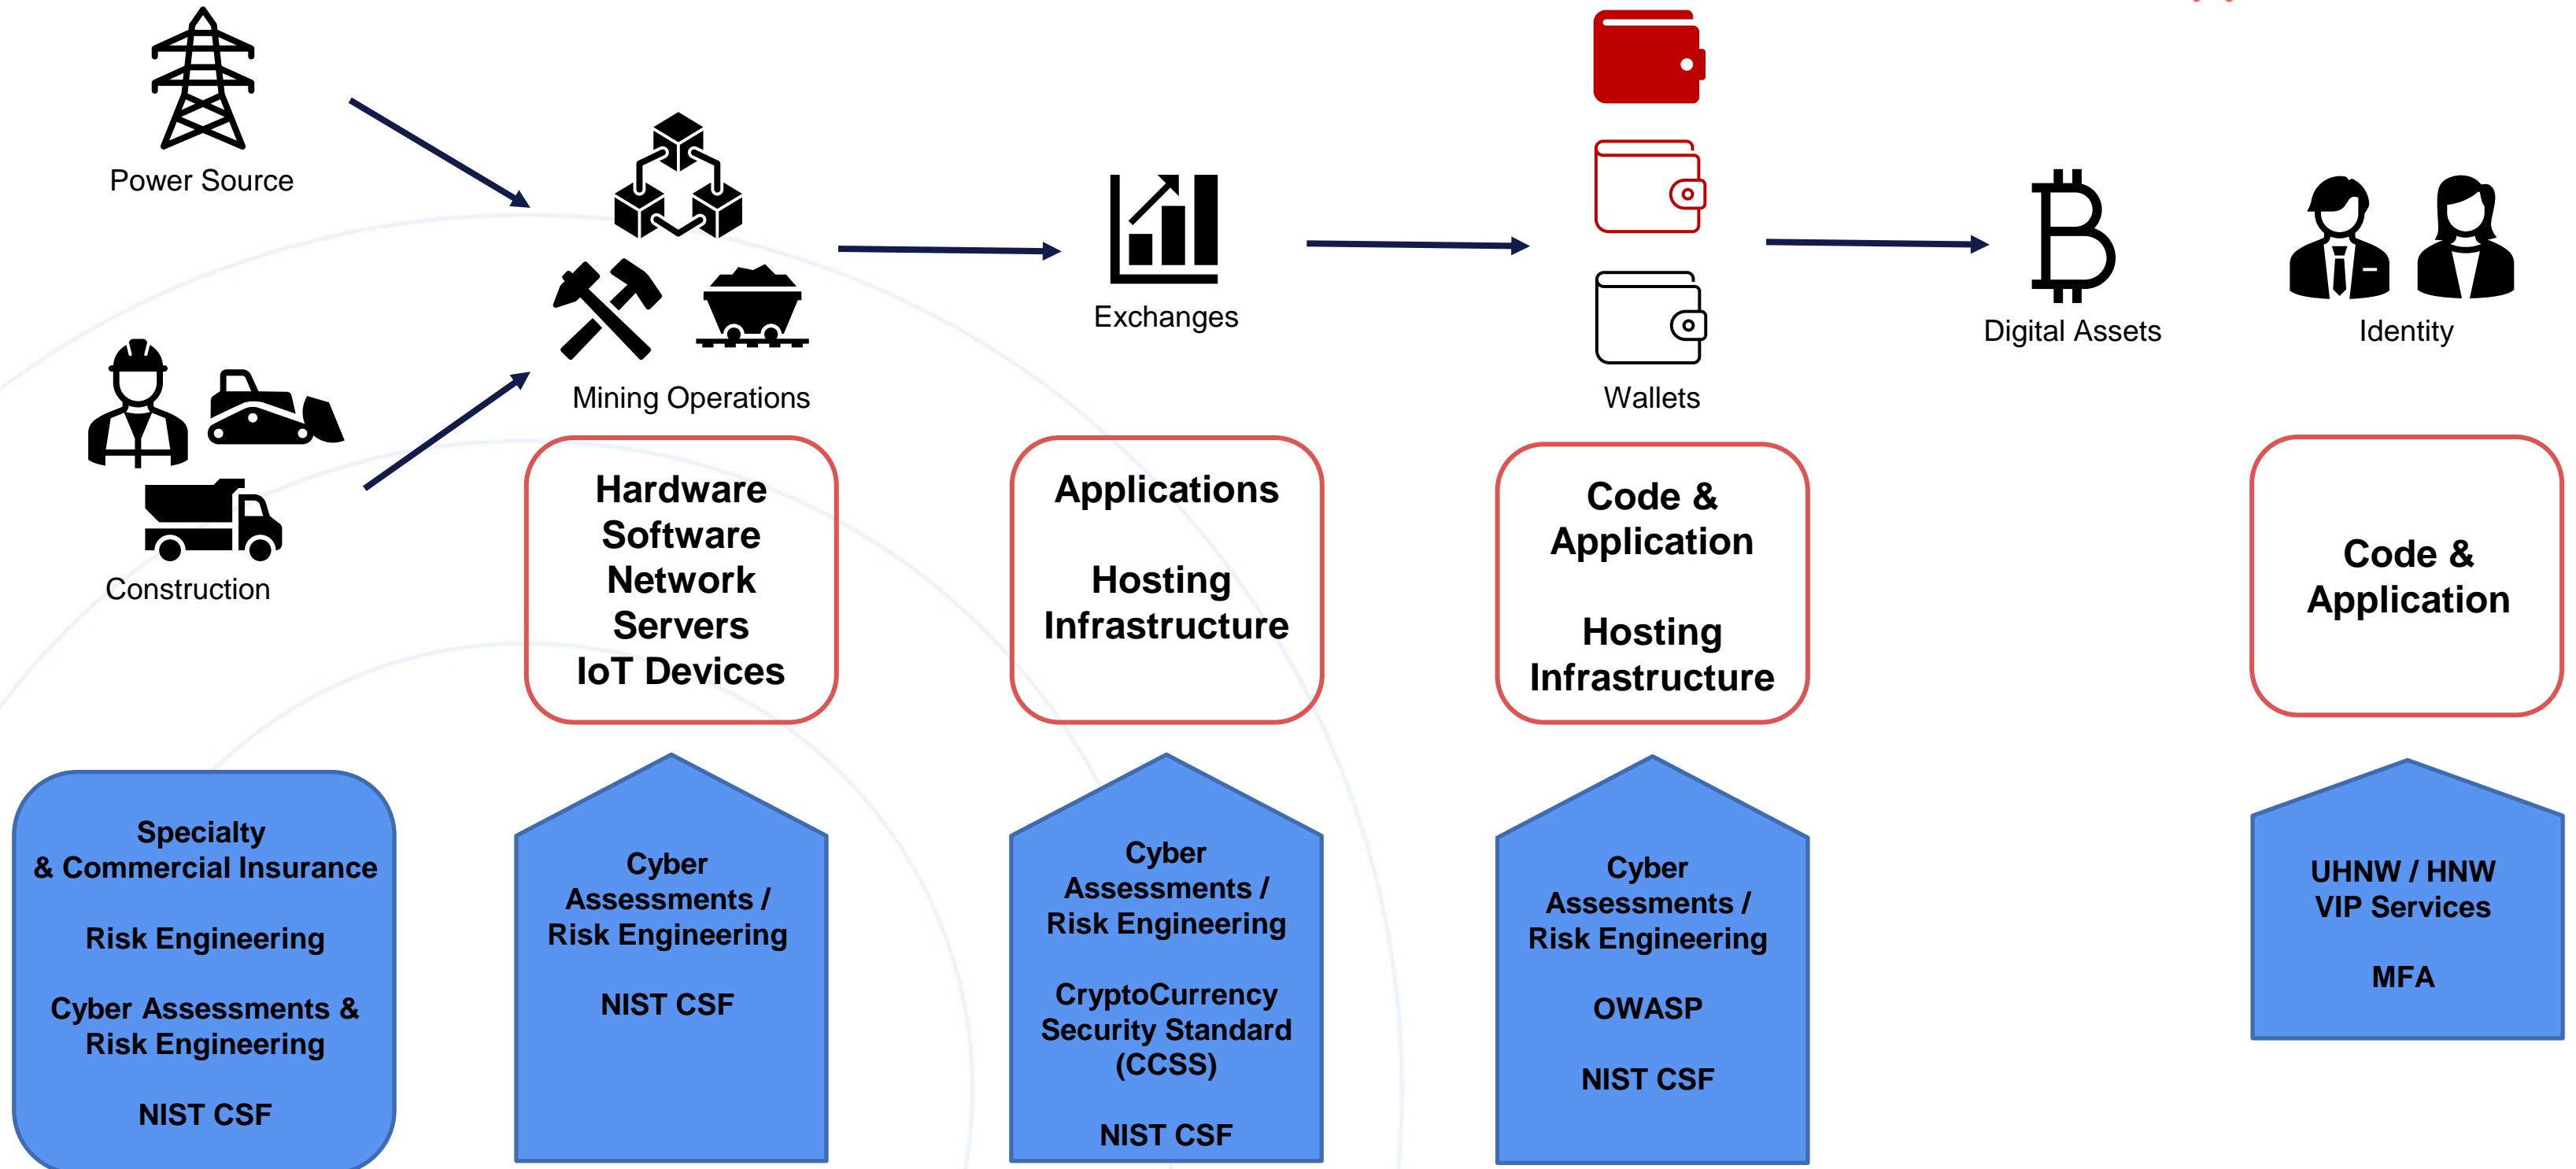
Power Source

Construction

Mining Operations

Exchanges

Wallets

Digital Assets

Identity

Hardware
Software
Network
Servers
IoT Devices

Applications

Hosting
Infrastructure

Code &
Application

Hosting
Infrastructure

Code &
Application

Specialty
& Commercial Insurance

Risk Engineering

Cyber Assessments &
Risk Engineering

NIST CSF

Cyber
Assessments /
Risk Engineering

NIST CSF

Cyber
Assessments /
Risk Engineering

CryptoCurrency
Security Standard
(CCSS)

NIST CSF

Cyber
Assessments /
Risk Engineering

OWASP

NIST CSF

UHNW / HNW
VIP Services

MFA